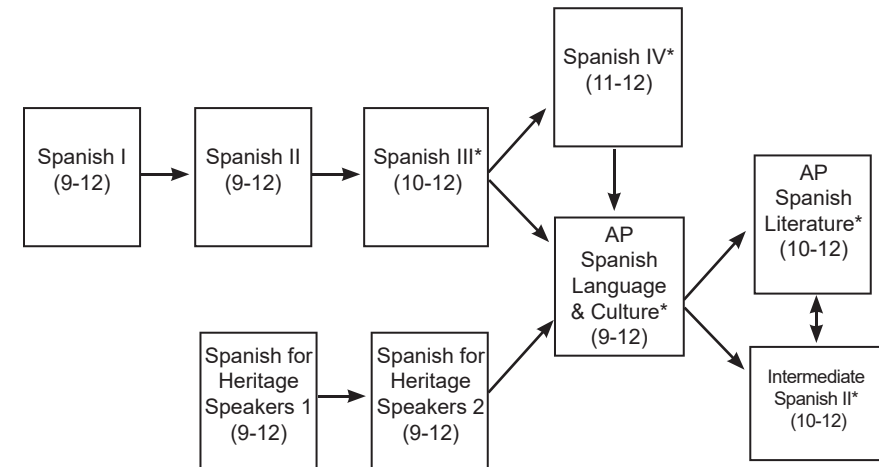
Spanish I
(9-12)

Spanish II
(9-12)

Spanish III*
(10-12)

Spanish IV*
(11-12)

AP
Spanish
Language
& Culture*
(9-12)

AP
Spanish
Literature*
(10-12)

Intermediate
Spanish II*
(10-12)

Spanish for
Heritage
Speakers 1
(9-12)

Spanish for
Heritage
Speakers 2
(9-12)